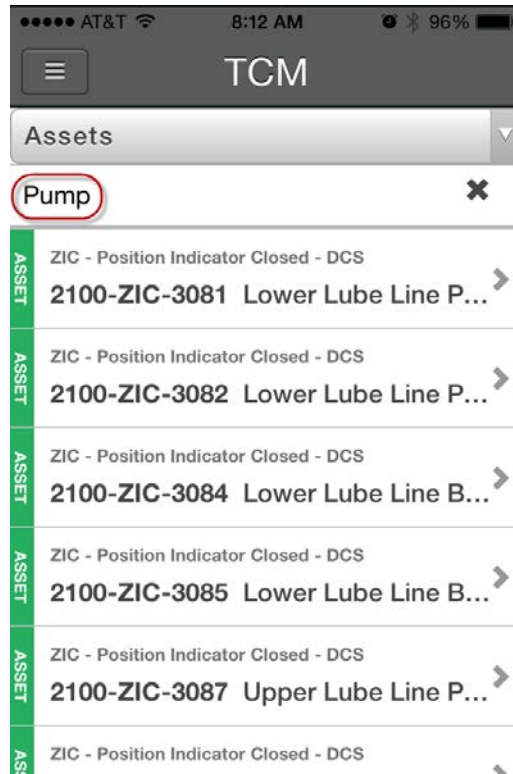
●●●●● AT&T 8:12 AM 96%

TCM

Assets

Pump

ASSET
ZIC - Position Indicator Closed - DCS
2100-ZIC-3081 Lower Lube Line P...

ASSET
ZIC - Position Indicator Closed - DCS
2100-ZIC-3082 Lower Lube Line P...

ASSET
ZIC - Position Indicator Closed - DCS
2100-ZIC-3084 Lower Lube Line B...

ASSET
ZIC - Position Indicator Closed - DCS
2100-ZIC-3085 Lower Lube Line B...

ASSET
ZIC - Position Indicator Closed - DCS
2100-ZIC-3087 Upper Lube Line P...

AS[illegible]
ZIC - Position Indicator Closed - DCS